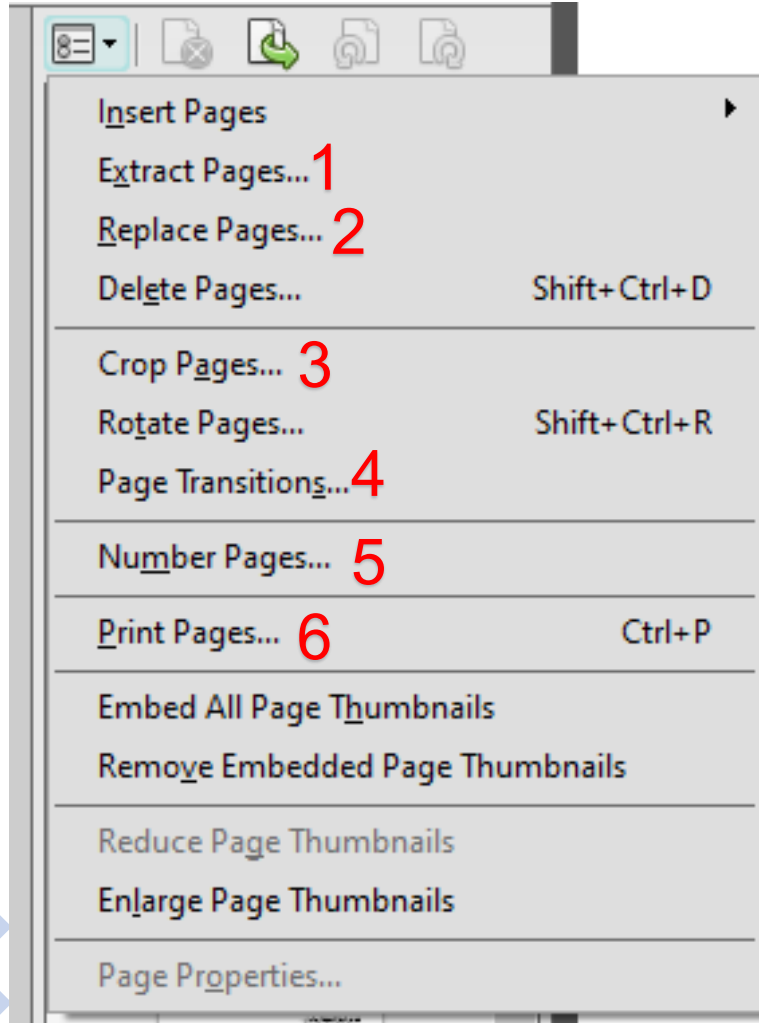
Insert Pages
Extract Pages... 1
Replace Pages... 2
Delete Pages... Shift+Ctrl+D
Crop Pages... 3
Rotate Pages... Shift+Ctrl+R
Page Transitions... 4
Number Pages... 5
Print Pages... 6 Ctrl+P
Embed All Page Thumbnails
Remove Embedded Page Thumbnails
Reduce Page Thumbnails
Enlarge Page Thumbnails
Page Properties...